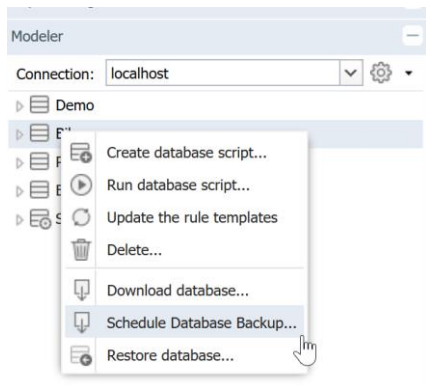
Modeler

Connection: localhost

Demo

B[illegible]

F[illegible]

E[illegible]

S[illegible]

Create database script...

Run database script...

Update the rule templates

Delete...

Download database...

Schedule Database Backup...

Restore database...